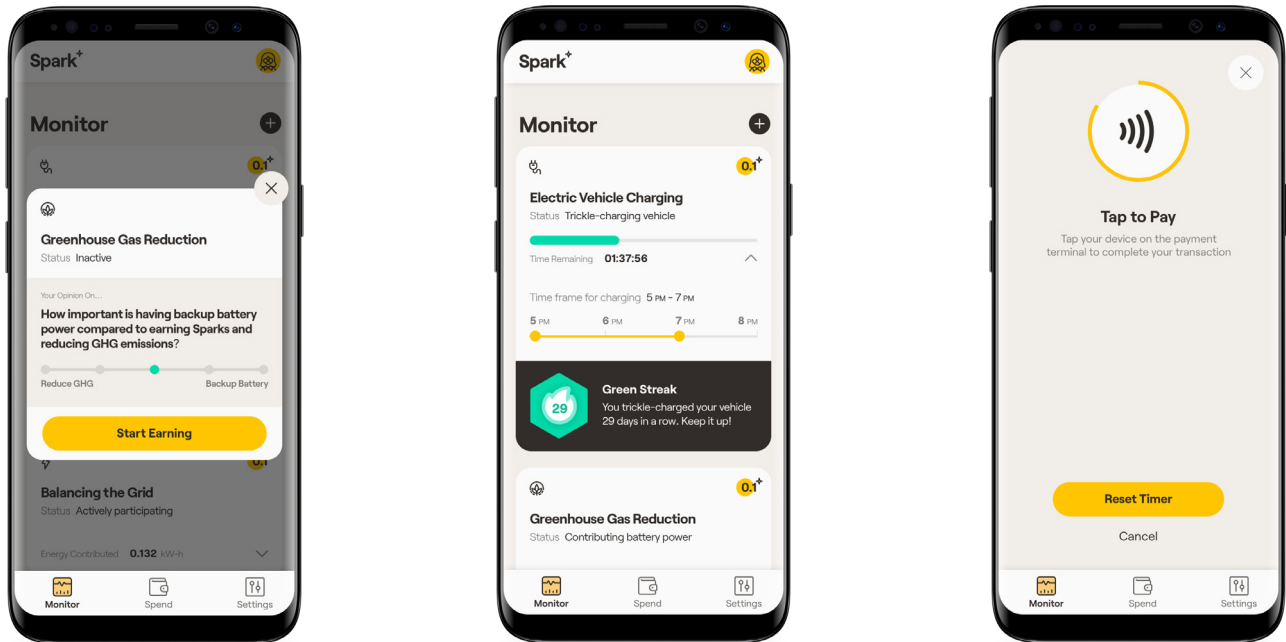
Spark⁺

Monitor

0.1⁺

Greenhouse Gas Reduction
Status Inactive

Your Opinion On...
How important is having backup battery power compared to earning Sparks and reducing GHG emissions?

Reduce GHG
Backup Battery

Start Earning

0.1

Balancing the Grid
Status Actively participating

Energy Contributed 0.132 kW-h

Monitor
Spend
Settings

Spark⁺

Monitor

0.1⁺

Electric Vehicle Charging
Status Trickle-charging vehicle

Time Remaining 01:37:56

Time frame for charging 5 PM – 7 PM

5 PM
6 PM
7 PM
8 PM

29
Green Streak
You trickle-charged your vehicle 29 days in a row. Keep it up!

0.1⁺

Greenhouse Gas Reduction
Status Contributing battery power

Monitor
Spend
Settings

Tap to Pay
Tap your device on the payment terminal to complete your transaction

Reset Timer

Cancel

Monitor
Spend
Settings